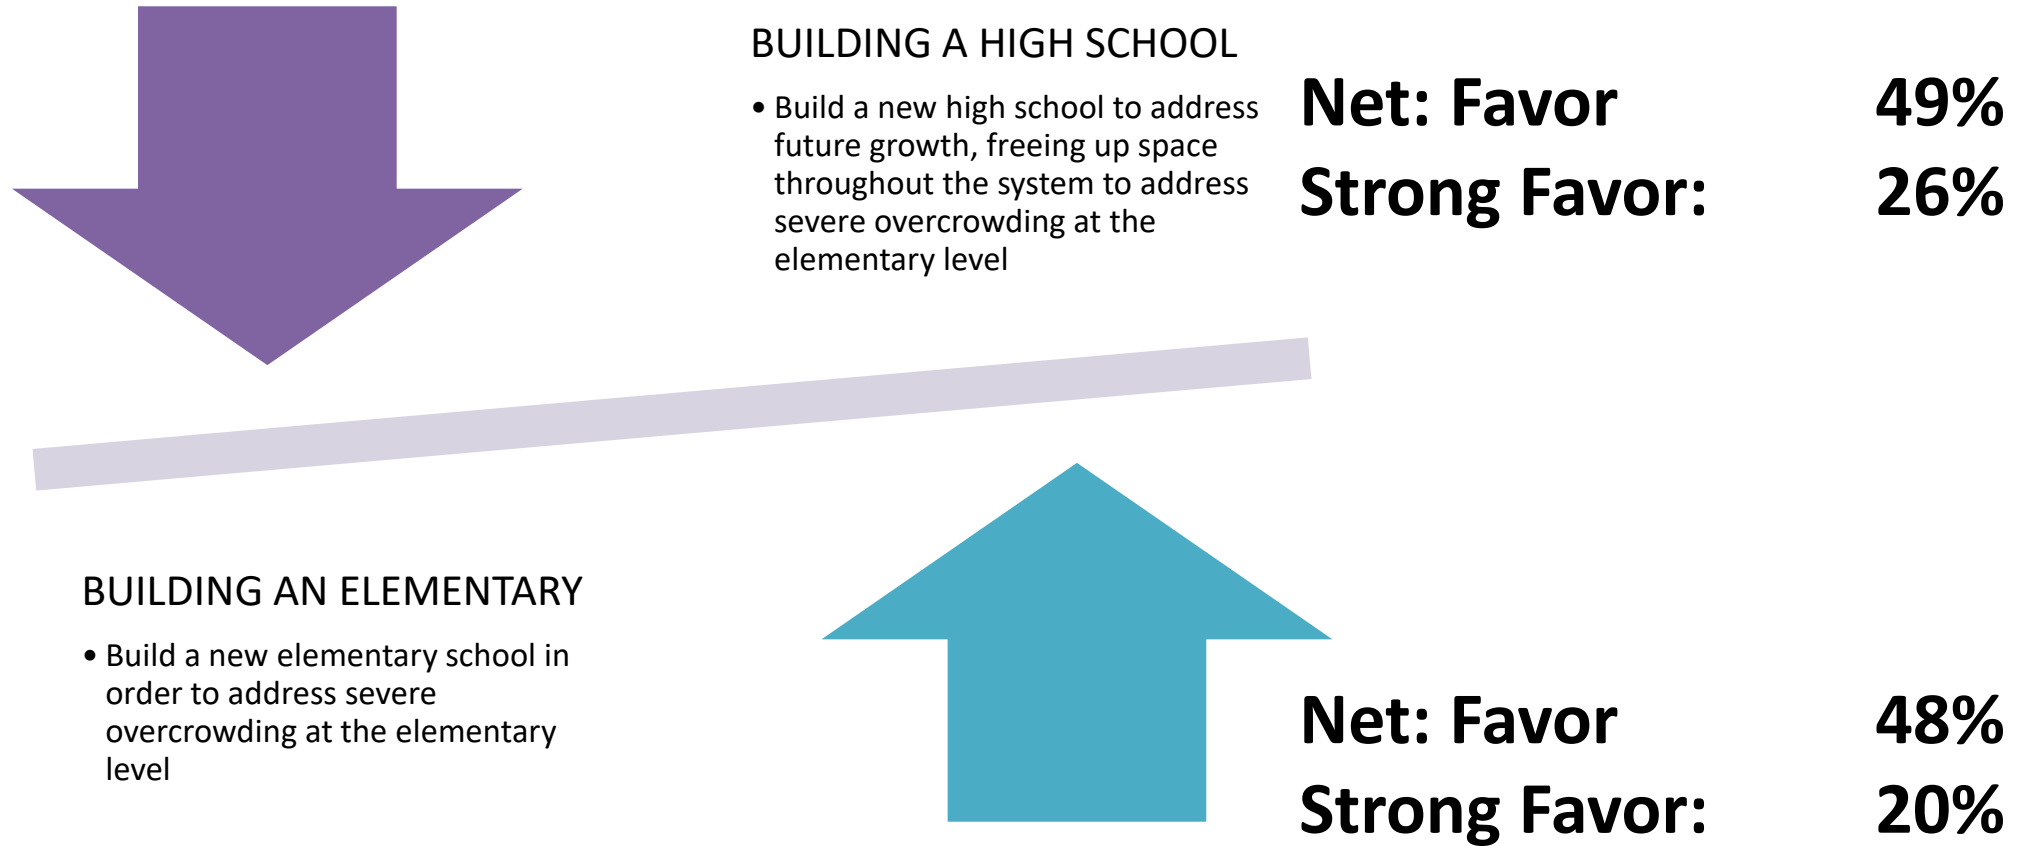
BUILDING A HIGH SCHOOL

• Build a new high school to address future growth, freeing up space throughout the system to address severe overcrowding at the elementary level

Net: Favor 49%

Strong Favor: 26%

BUILDING AN ELEMENTARY

• Build a new elementary school in order to address severe overcrowding at the elementary level

Net: Favor 48%

Strong Favor: 20%